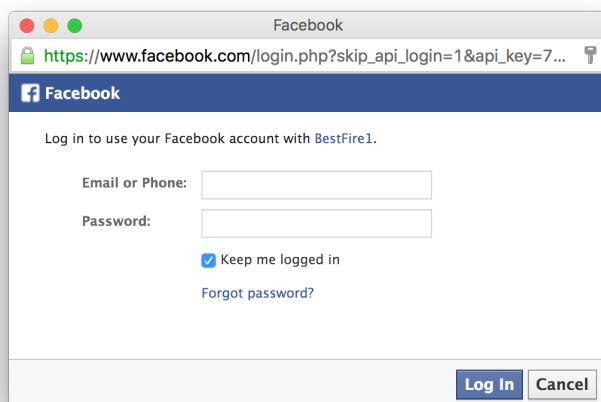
Facebook

https://www.facebook.com/login.php?skip_api_login=1&api_key=7...

Facebook

Log in to use your Facebook account with BestFire1.

Email or Phone:

Password:

Keep me logged in

Forgot password?

Log In Cancel